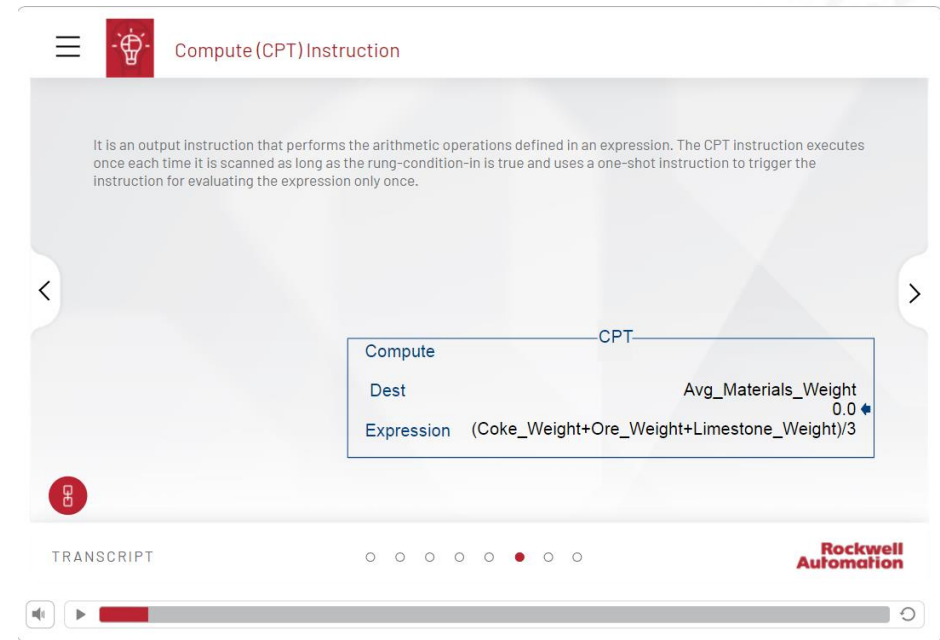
Compute (CPT) Instruction

It is an output instruction that performs the arithmetic operations defined in an expression. The CPT instruction executes once each time it is scanned as long as the rung-condition-in is true and uses a one-shot instruction to trigger the instruction for evaluating the expression only once.

CPT
Compute
Dest Avg_Materials_Weight
0.0
Expression (Coke_Weight+Ore_Weight+Limestone_Weight)/3

TRANSCRIPT

Rockwell Automation